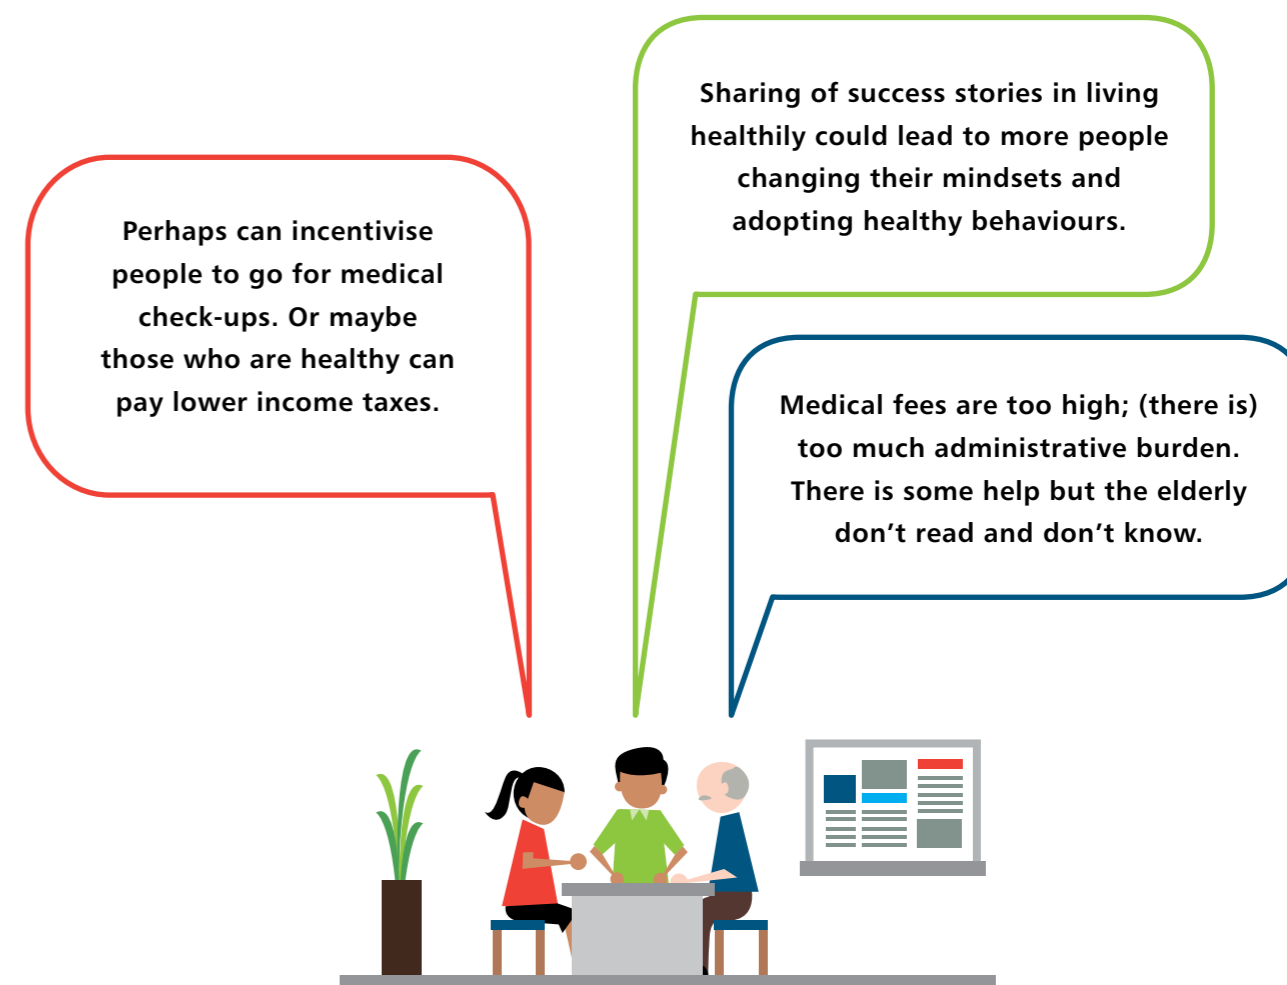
Sharing of success stories in living healthily could lead to more people changing their mindsets and adopting healthy behaviours.

Perhaps can incentivise people to go for medical check-ups. Or maybe those who are healthy can pay lower income taxes.

Medical fees are too high; (there is) too much administrative burden. There is some help but the elderly don't read and don't know.